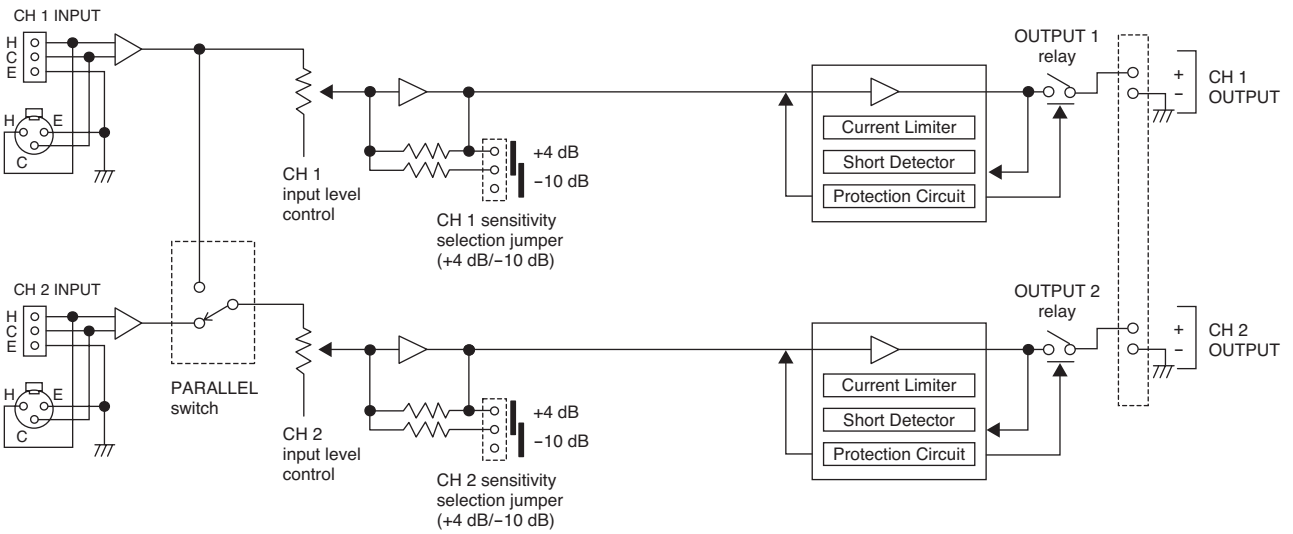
CH 1 INPUT

H
C
E

H E
C

CH 1 input level control

+4 dB
−10 dB

CH 1 sensitivity selection jumper (+4 dB/−10 dB)

Current Limiter
Short Detector
Protection Circuit

OUTPUT 1 relay

+
−

CH 1 OUTPUT

CH 2 INPUT

H
C
E

H E
C

PARALLEL switch

CH 2 input level control

+4 dB
−10 dB

CH 2 sensitivity selection jumper (+4 dB/−10 dB)

Current Limiter
Short Detector
Protection Circuit

OUTPUT 2 relay

+
−

CH 2 OUTPUT